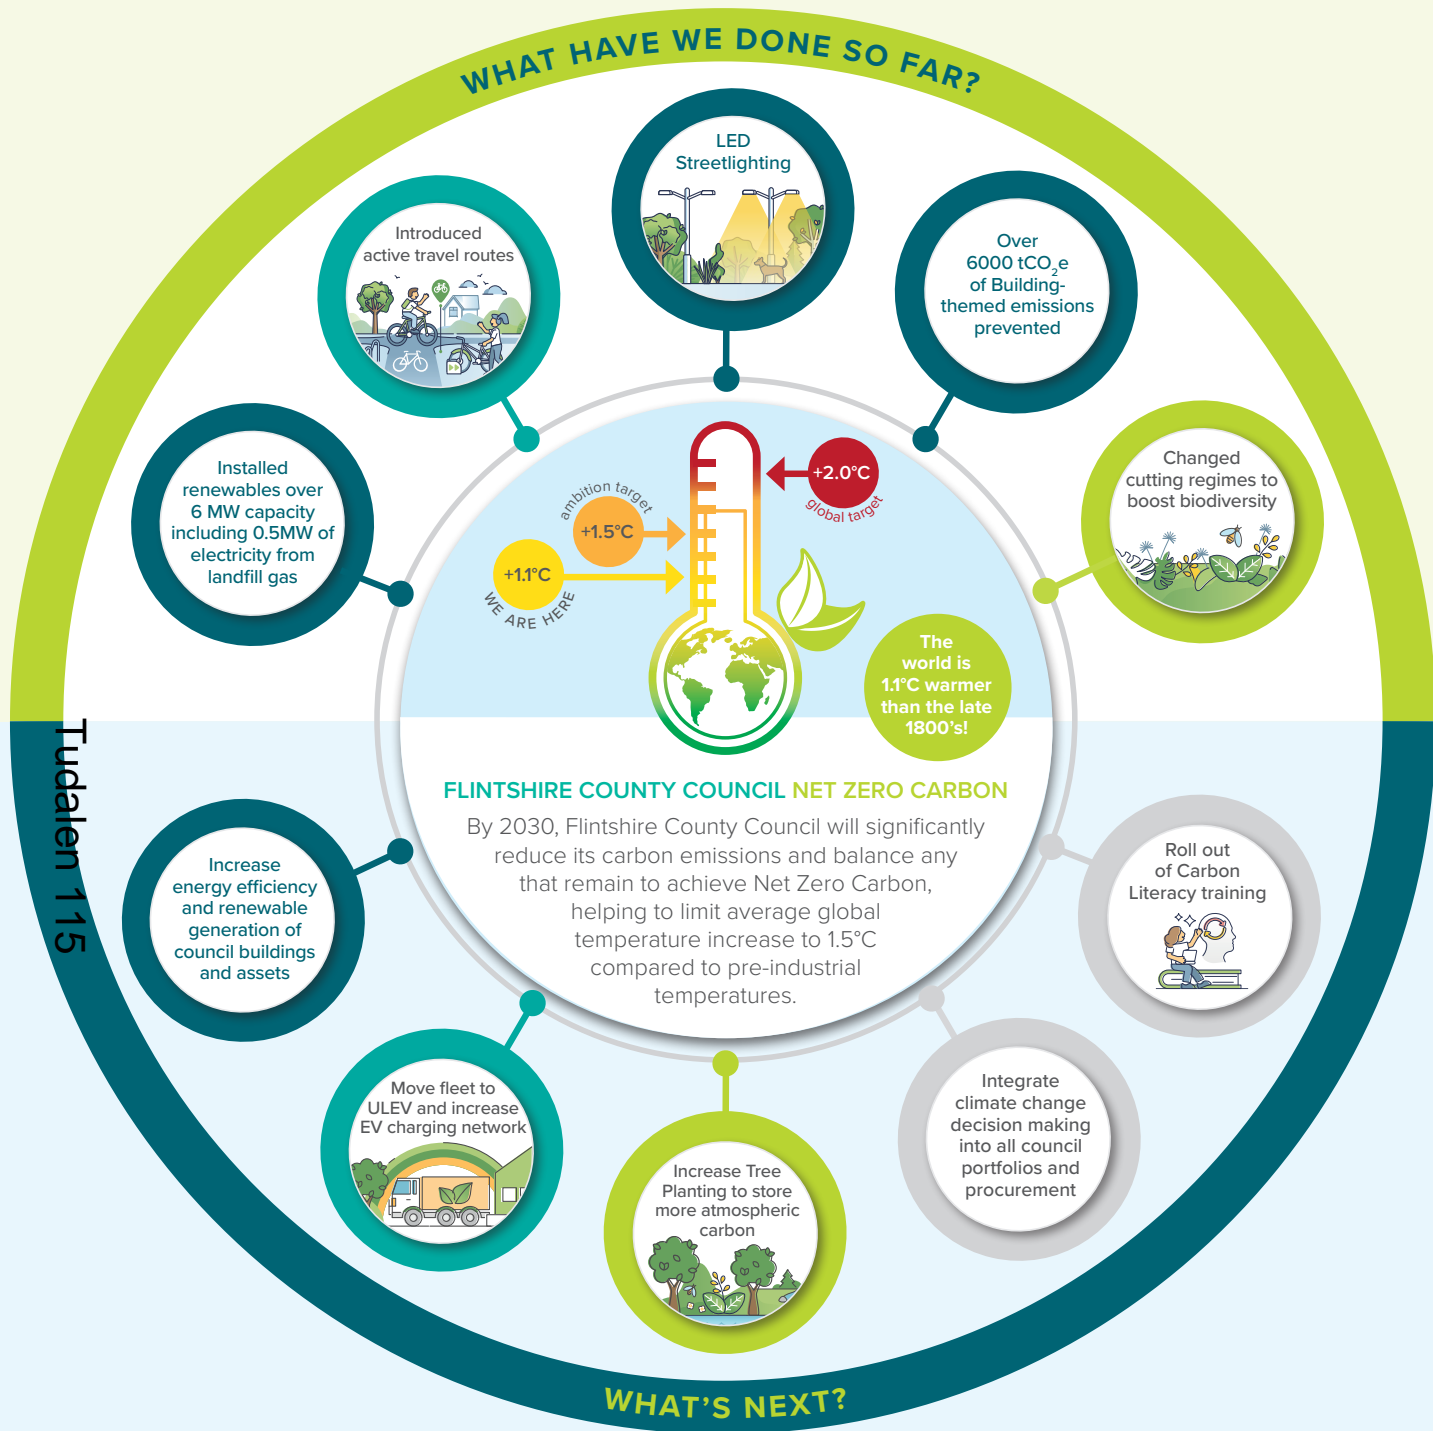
WHAT HAVE WE DONE SO FAR?

LED Streetlighting

Introduced active travel routes

Over 6000 $tCO_2e$ of Building-themed emissions prevented

Installed renewables over 6 MW capacity including 0.5MW of electricity from landfill gas

Changed cutting regimes to boost biodiversity

ambition target
+1.5°C
+1.1°C
WE ARE HERE
+2.0°C
global target

The world is 1.1°C warmer than the late 1800's!

FLINTSHIRE COUNTY COUNCIL NET ZERO CARBON

By 2030, Flintshire County Council will significantly reduce its carbon emissions and balance any that remain to achieve Net Zero Carbon, helping to limit average global temperature increase to 1.5°C compared to pre-industrial temperatures.

Tudalen 115

Increase energy efficiency and renewable generation of council buildings and assets

Roll out of Carbon Literacy training

Move fleet to ULEV and increase EV charging network

Increase Tree Planting to store more atmospheric carbon

Integrate climate change decision making into all council portfolios and procurement

WHAT'S NEXT?